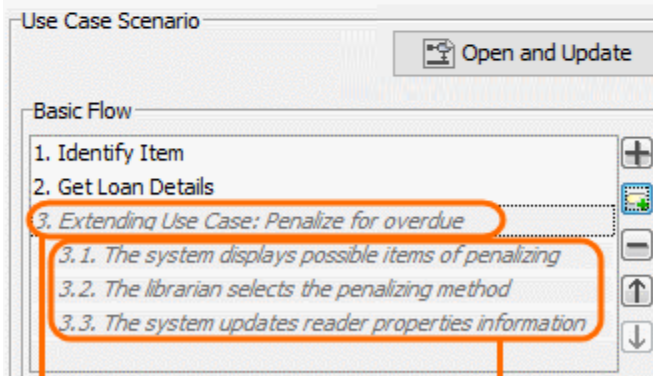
Use Case Scenario

Open and Update

Basic Flow

1. Identify Item
2. Get Loan Details
3. Extending Use Case: Penalize for overdue
3.1. The system displays possible items of penalizing
3.2. The librarian selects the penalizing method
3.3. The system updates reader properties information